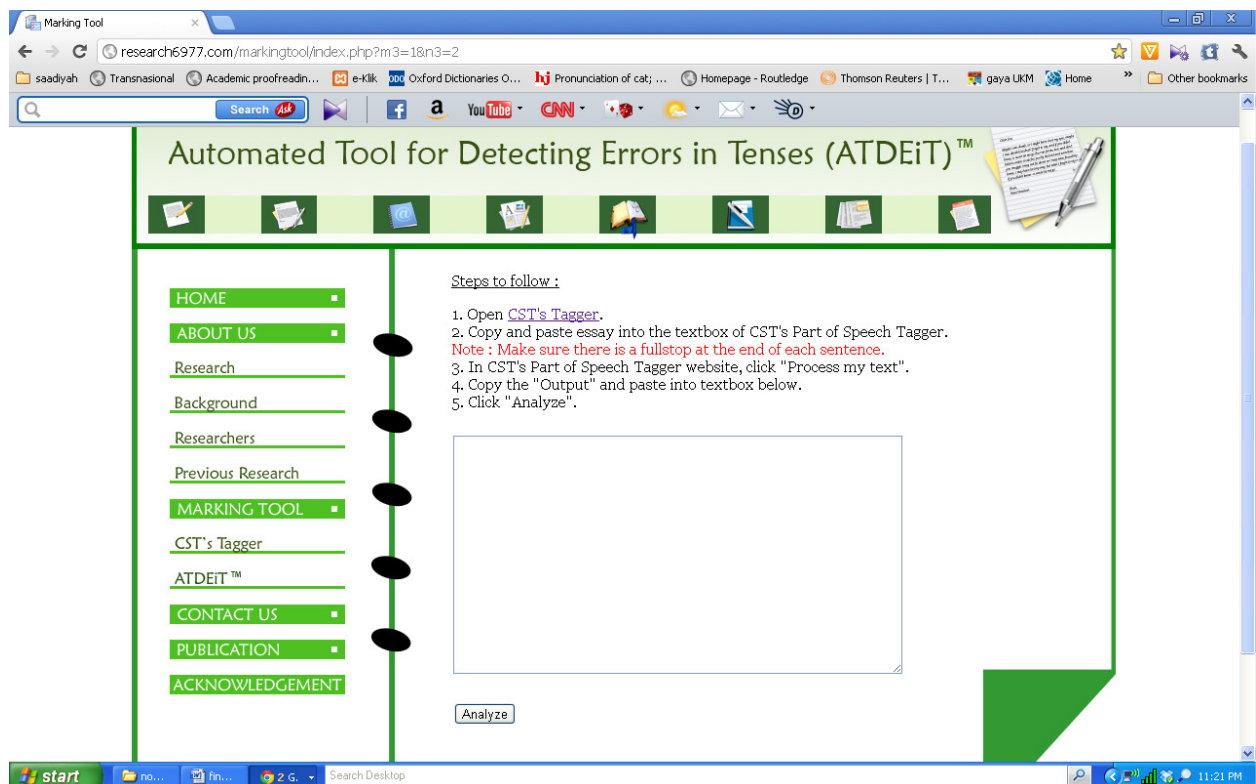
Marking Tool

research6977.com/markingtool/index.php?m3=1&n3=2

saadiyah Transnasional Academic proofreadin... e-Klik Oxford Dictionaries O... Pronunciation of cat; ... Homepage - Routledge Thomson Reuters | T... gaya UKM Home » Other bookmarks

Search

Automated Tool for Detecting Errors in Tenses (ATDEiT)™

HOME
ABOUT US
Research
Background
Researchers
Previous Research
MARKING TOOL
CST's Tagger
ATDEiT™
CONTACT US
PUBLICATION
ACKNOWLEDGEMENT

Steps to follow :

1. Open CST's Tagger.
2. Copy and paste essay into the textbox of CST's Part of Speech Tagger.
Note : Make sure there is a fullstop at the end of each sentence.
3. In CST's Part of Speech Tagger website, click "Process my text".
4. Copy the "Output" and paste into textbox below.
5. Click "Analyze".

Analyze

start no... fin... 2 G. Search Desktop 11:21 PM